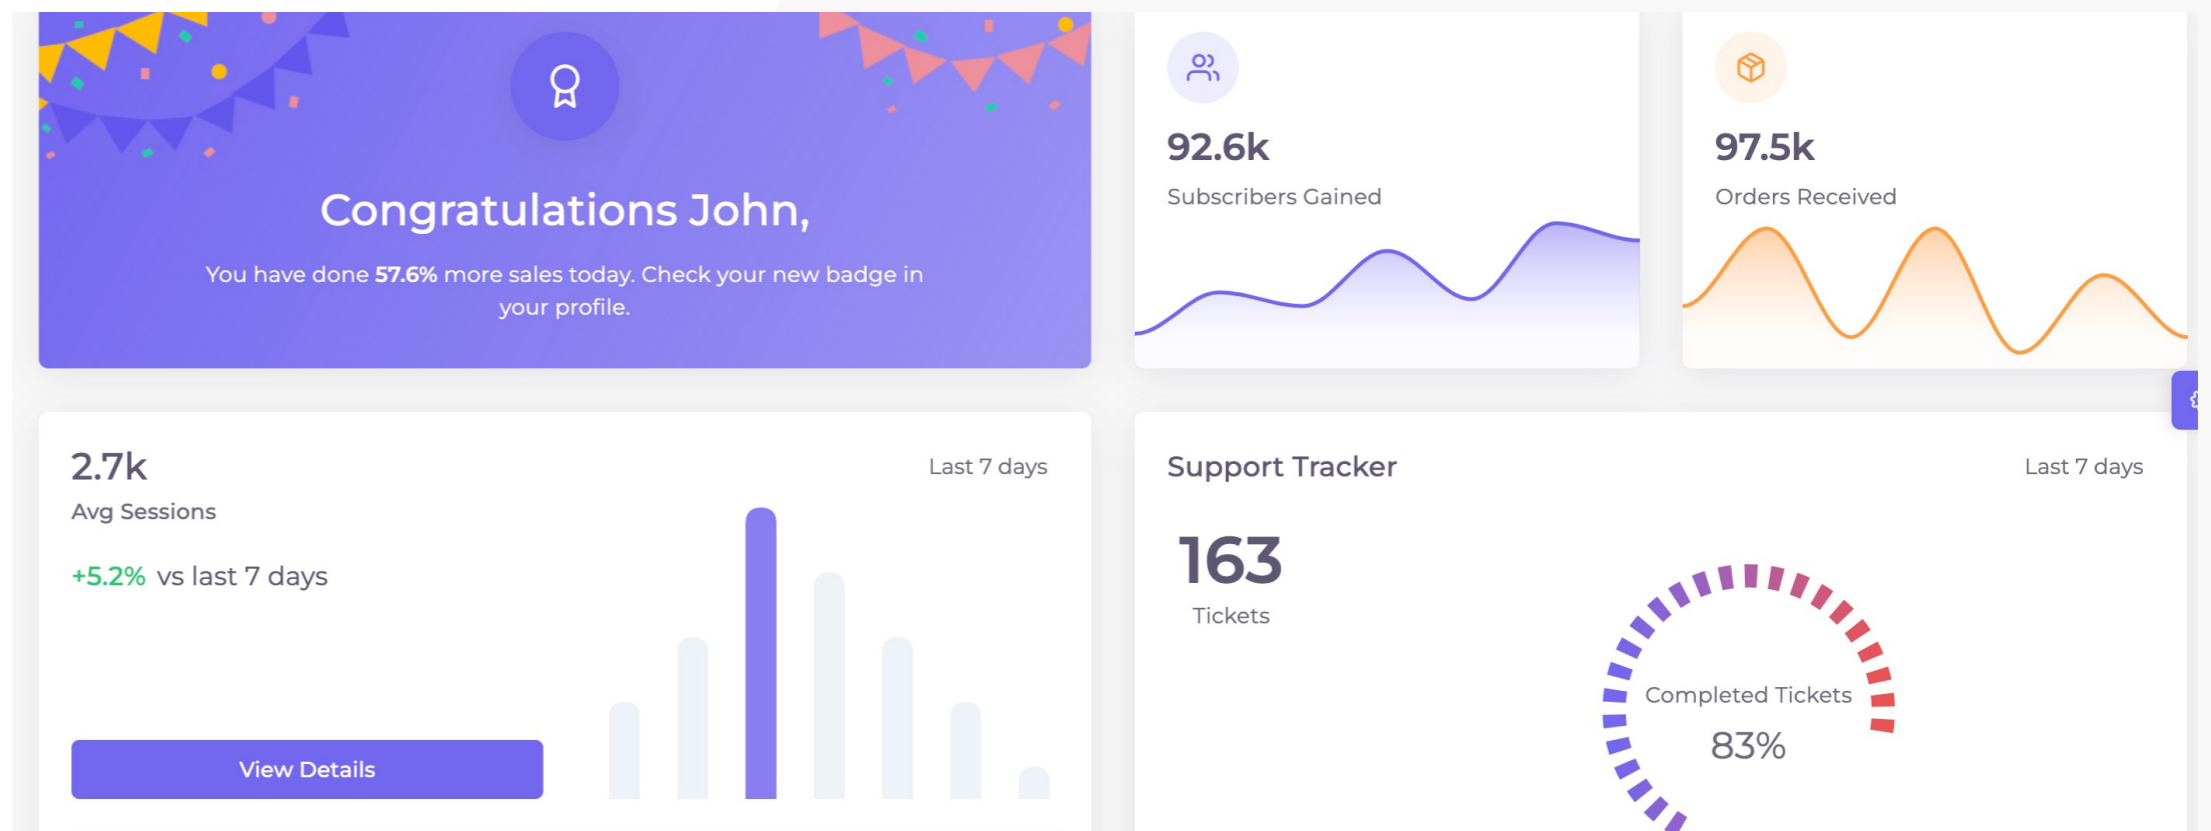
Congratulations John,

You have done 57.6% more sales today. Check your new badge in your profile.

92.6k
Subscribers Gained

97.5k
Orders Received

2.7k
Avg Sessions

Last 7 days

+5.2% vs last 7 days

View Details

Support Tracker

Last 7 days

163
Tickets

Completed Tickets
83%